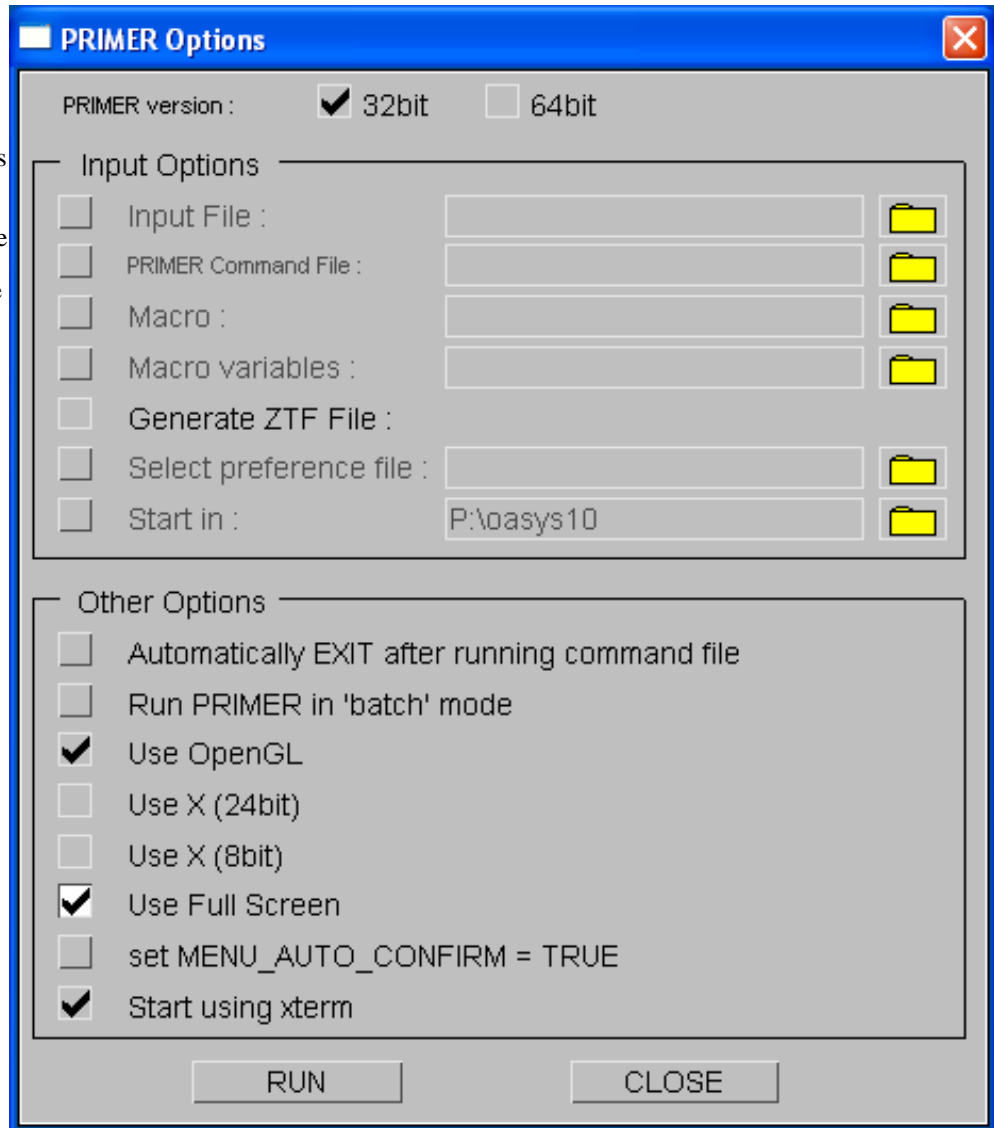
PRIMER Options

PRIMER version : 32bit 64bit

Input Options

Input File :

PRIMER Command File :

Macro :

Macro variables :

Generate ZTF File :

Select preference file :

Start in : P:\oasys10

Other Options

Automatically EXIT after running command file

Run PRIMER in 'batch' mode

Use OpenGL

Use X (24bit)

Use X (8bit)

Use Full Screen

set MENU_AUTO_CONFIRM = TRUE

Start using xterm

RUN CLOSE